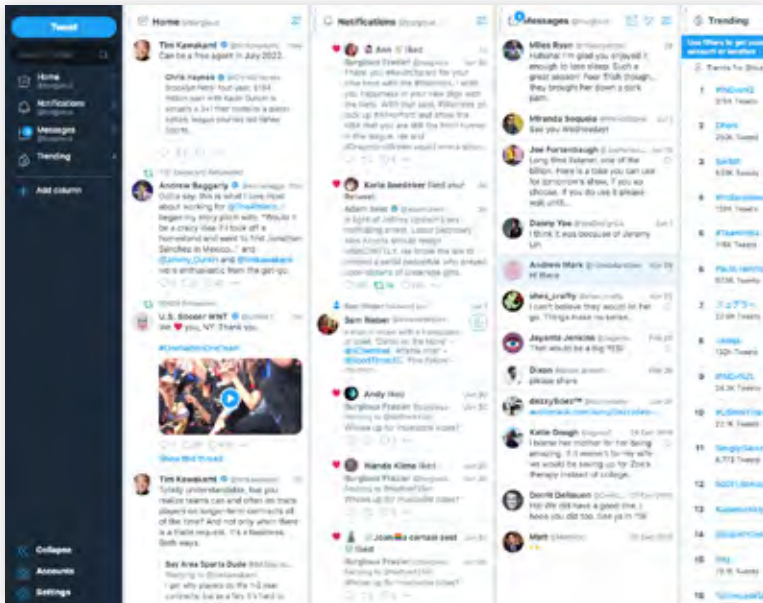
Tweet

Home
Notifications
Messages
Trending
Add column

Collapse
Accounts
Settings

Home

Tim Kawakami
Can be a free agent in July 2022.

Chris Haynes
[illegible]

Andrew Baggarly
Gotta say, this is what I love most about working for @TheAthletic. I began my story pitch with: "Would it be a crazy idea if I took off a homestand and went to find Jonathan Sánchez in Mexico..." and @Jimmy_Durkin and @timkawakami were enthusiastic from the get-go.

U.S. Soccer WNT
We ❤️ you, NY. Thank you.

#OneNationOneTeam

Show this thread

Tim Kawakami
Totally understandable, but you realize teams can and often do trade players on longer-term contracts all of the time? And not only when there is a trade request. It's a business. Both ways.

Bay Area Sports Dude
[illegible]

Notifications

Ann liked
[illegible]

Karla liked your Retweet
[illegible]

Sam Reber
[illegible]

Andy liked
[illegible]

Wanda Klima liked
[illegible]

Joanna liked
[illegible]

Messages

Miles Ryan
Hahaha! I'm glad you enjoyed it enough to lose sleep. Such a great season! Poor Trish though... they brought her down a dark path.

Miranda Sequeira
See you Wednesday!

Joe Fortenbaugh
Long time listener, one of the billion. Here is a take you can use for tomorrow's show, if you so choose. If you do use it please wait until...

Danny Yoo
I think it was because of Jeremy Lin

Andrew Mark
Hi there

shes_crafty
I can't believe they would let her go. Things make no sense.

Jayanta Jenkins
"Tim would be a big YES!"

Dixon
please share

dezzyboes
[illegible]

Katie Gough
I blame her mother for her being amazing. It's women's day we would be saving up for Zoe's therapy instead of college.

Dorrit Dellasen
Ha! We will have a good time. I hope you did too. See ya!

Matt

Trending

Use filters to get personalized trends

Trends for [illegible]

1 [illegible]
2 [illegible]
3 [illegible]
4 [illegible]
5 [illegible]
6 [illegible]
7 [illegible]
8 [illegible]
9 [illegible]
10 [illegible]
11 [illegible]
12 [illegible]
13 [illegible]
14 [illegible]